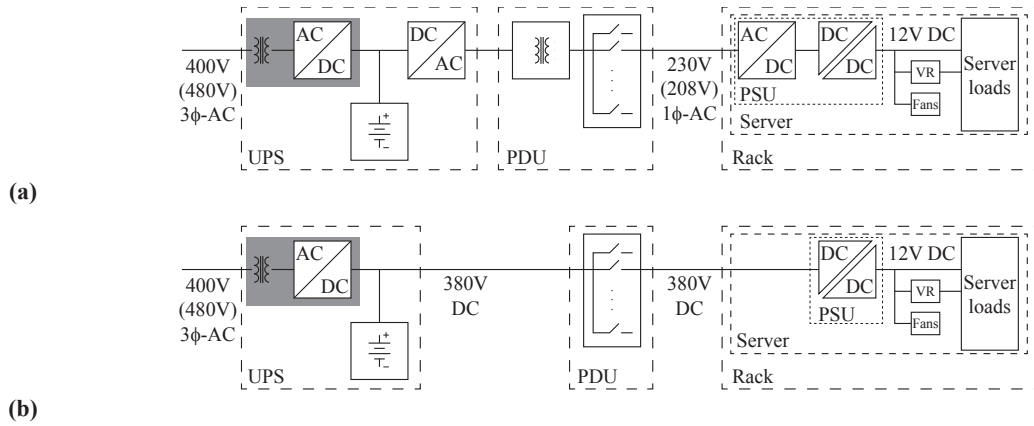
AC
DC
DC
AC
400V
(480V)
3ϕ-AC
UPS
PDU
230V
(208V)
1ϕ-AC
AC
DC
DC
DC
PSU
12V DC
VR
Fans
Server loads
Server
Rack

(a)

AC
DC
400V
(480V)
3ϕ-AC
UPS
380V
DC
PDU
380V
DC
DC
DC
PSU
12V DC
VR
Fans
Server loads
Server
Rack

(b)